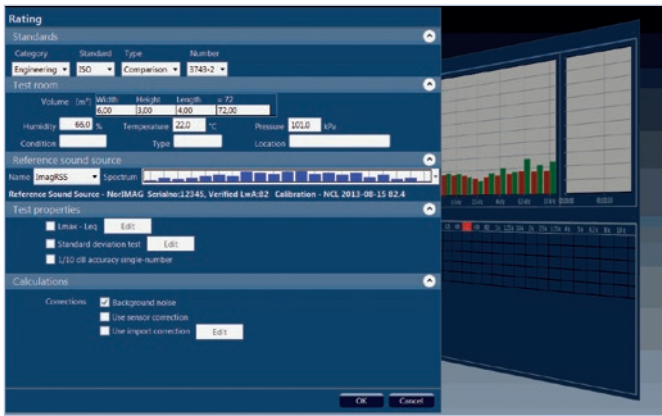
Rating

Standards

Category Standard Type Number

Engineering ISO Comparison 3743-2

Test room

Volume (m³) Width Height Length = 72

6,00 3,00 4,00 72,00

Humidity 66,0 % Temperature 22,0 °C Pressure 101,0 kPa

Condition Type Location

Reference sound source

Name ImagRSS Spectrum

Reference Sound Source - NorIMAG Serialno:12345, Verified LwA:82 Calibration - NCL 2013-08-15 82.4

Test properties

Lmax - Leq Edit

Standard deviation test Edit

1/10 dB accuracy single-number

Calculations

Corrections Background noise

Use sensor correction

Use import correction Edit

OK Cancel